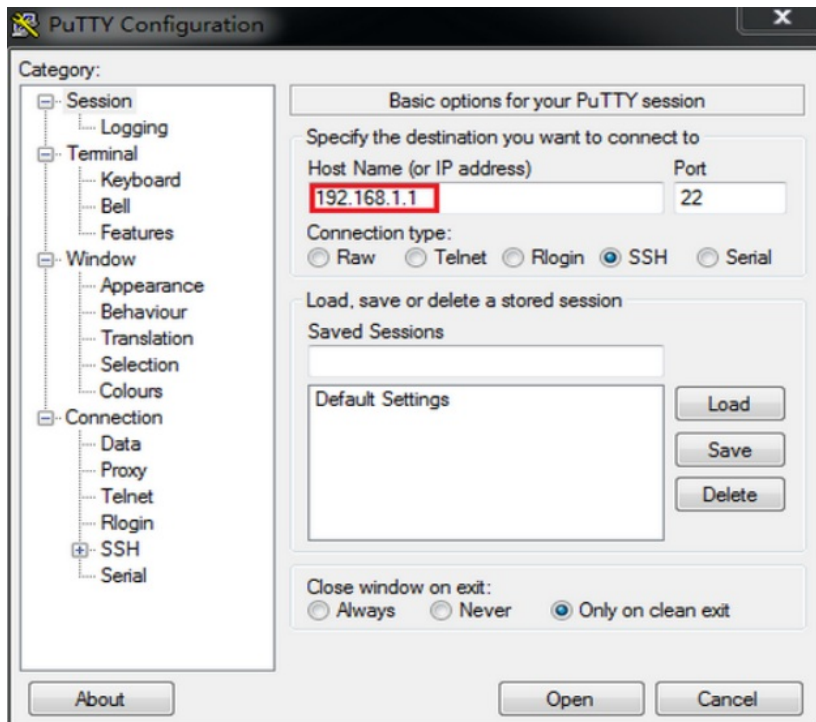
PuTTY Configuration

Category:

Session
Logging
Terminal
Keyboard
Bell
Features
Window
Appearance
Behaviour
Translation
Selection
Colours
Connection
Data
Proxy
Telnet
Rlogin
SSH
Serial

Basic options for your PuTTY session

Specify the destination you want to connect to
Host Name (or IP address)
Port
192.168.1.1
22
Connection type:
Raw Telnet Rlogin SSH Serial

Load, save or delete a stored session
Saved Sessions

Default Settings
Load
Save
Delete

Close window on exit:
Always Never Only on clean exit

About
Open
Cancel